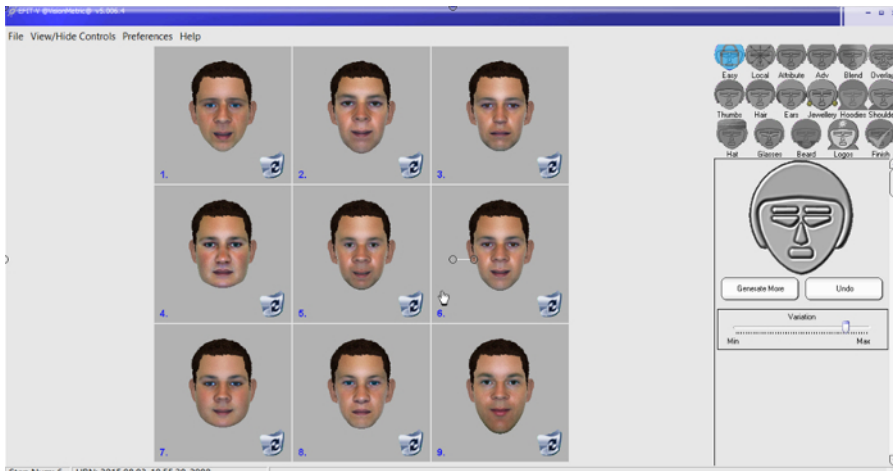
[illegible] v5.006.4

File View/Hide Controls Preferences Help

1.
2.
3.
4.
5.
6.
7.
8.
9.

Easy Local Attribute Adv Blend Overlay
Thumbs Hair Ears Jewellery Hoodies Shoulders
Hat Glasses Beard Logos Finish

Generate More
Undo

Variation
Min
Max

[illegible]